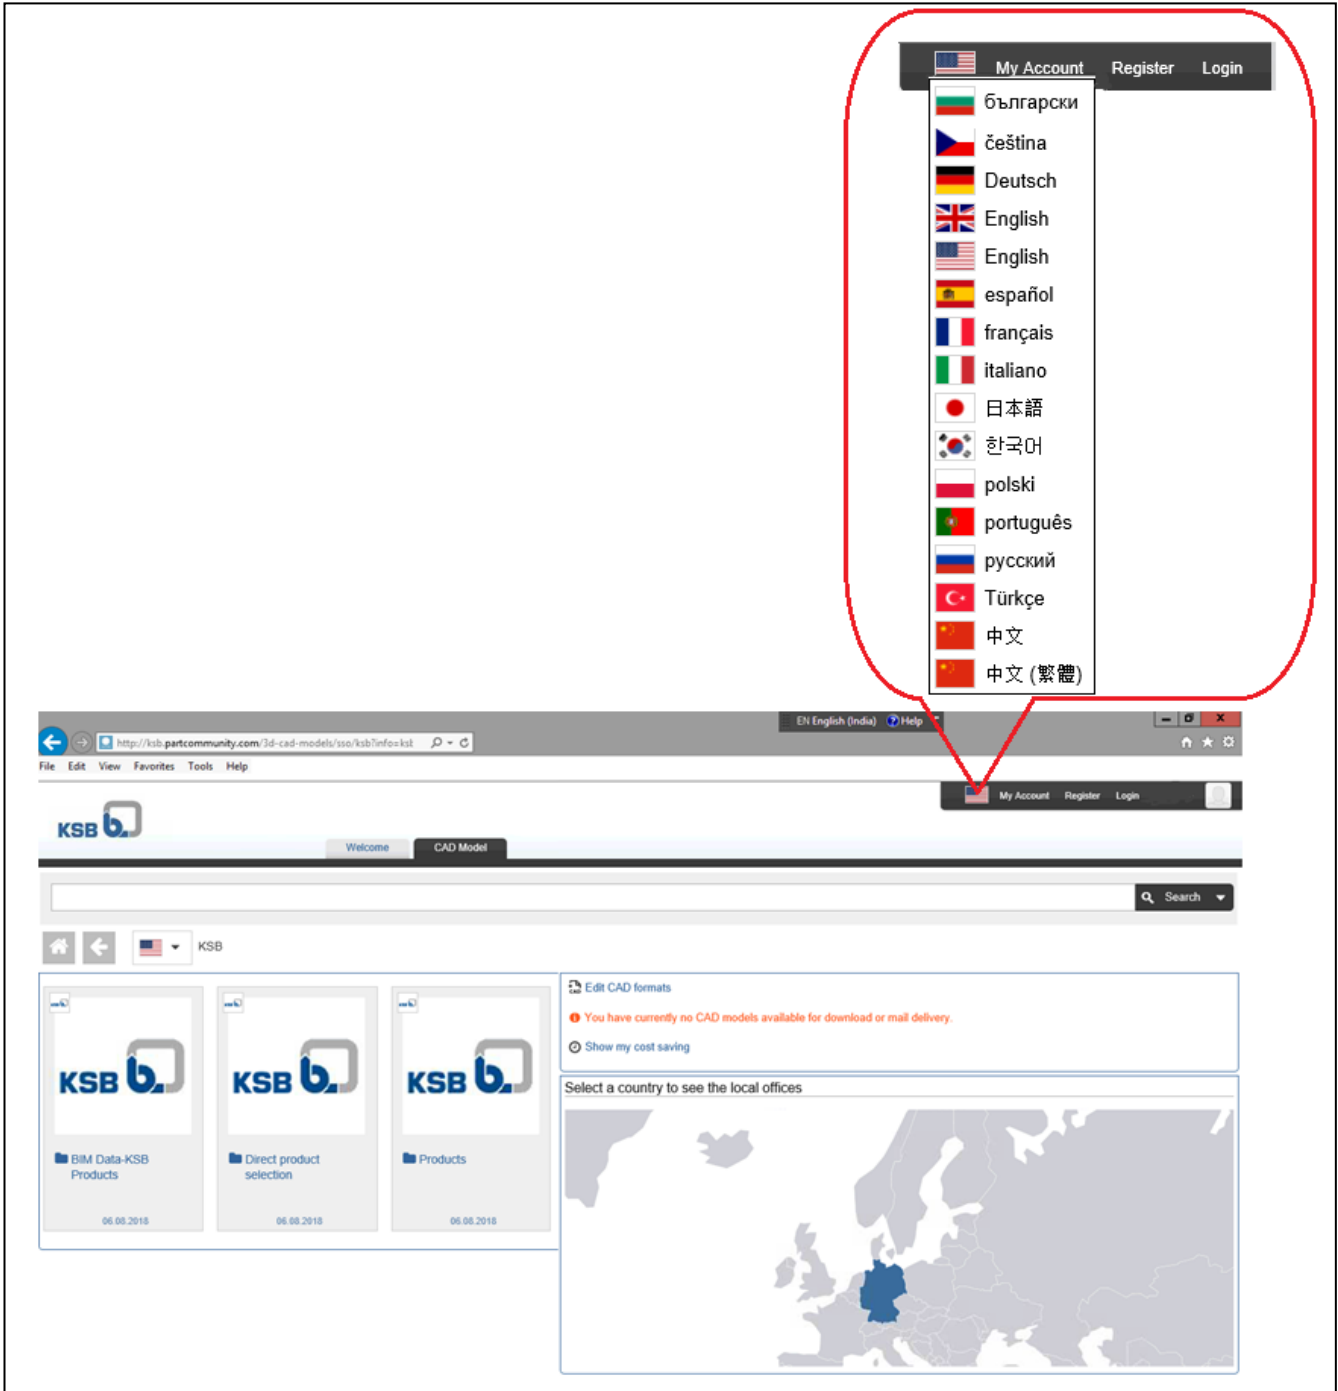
My Account Register Login

български
čeština
Deutsch
English
English
español
français
italiano
日本語
한국어
polski
português
русский
Türkçe
中文
中文 (繁體)

EN English (India) Help

http://ksb.partcommunity.com/3d-cad-models/sso/ksb?info=ksb

File Edit View Favorites Tools Help

My Account Register Login

KSB

Welcome CAD Model

Search

KSB

KSB

BIM Data-KSB Products

06.08.2018

KSB

Direct product selection

06.08.2018

KSB

Products

06.08.2018

Edit CAD formats

You have currently no CAD models available for download or mail delivery.

Show my cost saving

Select a country to see the local offices